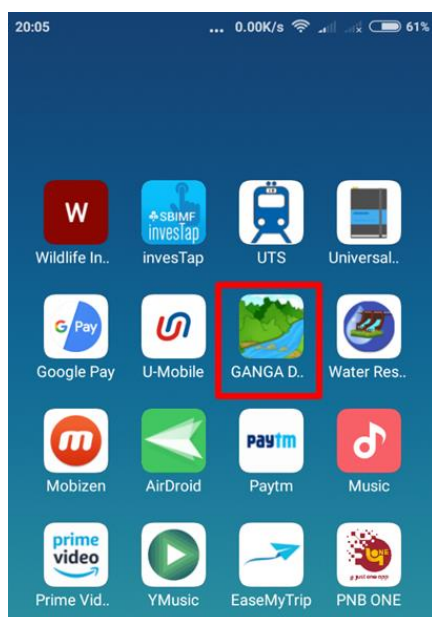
20:05 ... 0.00K/s 61%

W
Wildlife In..

SBIMF invesTap
invesTap

UTS

Universal..

G Pay
Google Pay

U-Mobile

GANGA D..

Water Res..

Mobizen

AirDroid

Paytm
Paytm

Music

prime video
Prime Vid..

YMusic

EaseMyTrip

PNB ONE